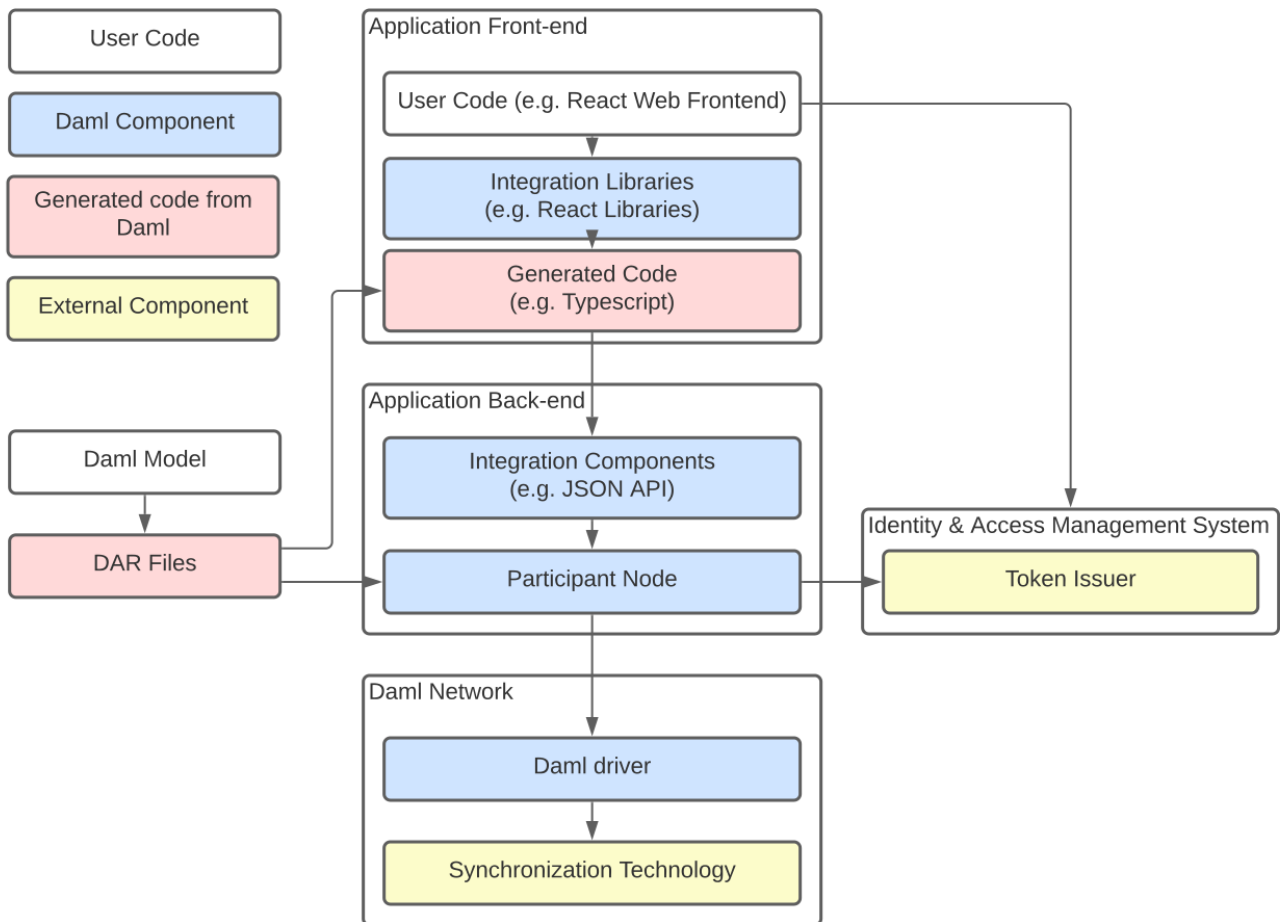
User Code

Daml Component

Generated code from Daml

External Component

Application Front-end

User Code (e.g. React Web Frontend)

Integration Libraries (e.g. React Libraries)

Generated Code (e.g. Typescript)

Application Back-end

Integration Components (e.g. JSON API)

Participant Node

Daml Model

DAR Files

Identity & Access Management System

Token Issuer

Daml Network

Daml driver

Synchronization Technology